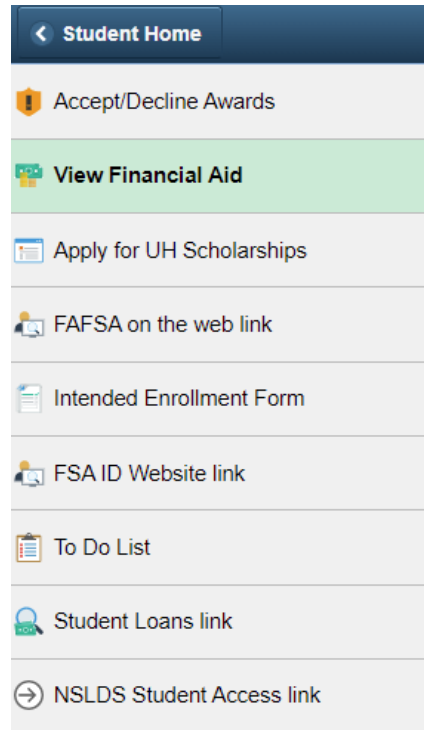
Student Home

Accept/Decline Awards

View Financial Aid

Apply for UH Scholarships

FAFSA on the web link

Intended Enrollment Form

FSA ID Website link

To Do List

Student Loans link

NSLDS Student Access link